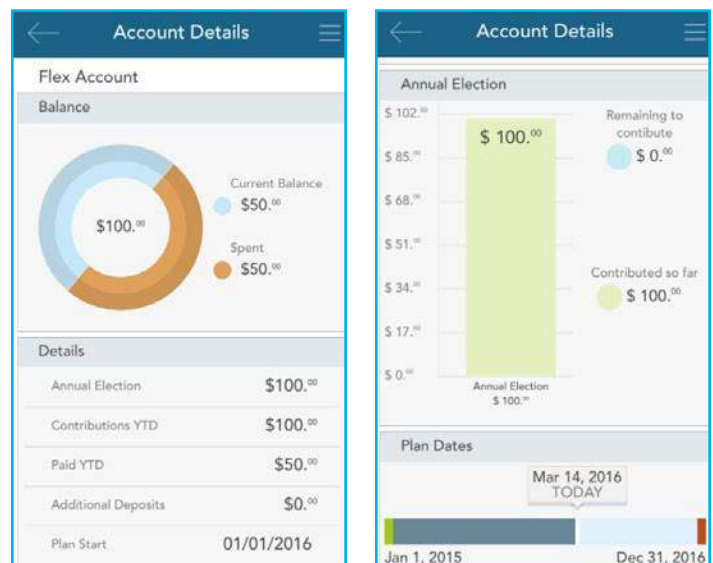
Account Details

Flex Account

Balance

$100.$^{00}$

Current Balance
$50.$^{00}$

Spent
$50.$^{00}$

Details

| | |
|---|---|
| Annual Election | $100.$^{00}$ |
| Contributions YTD | $100.$^{00}$ |
| Paid YTD | $50.$^{00}$ |
| Additional Deposits | $0.$^{00}$ |
| Plan Start | 01/01/2016 |

Account Details

Annual Election

$ 102.$^{00}$
$ 85.$^{00}$
$ 68.$^{00}$
$ 51.$^{00}$
$ 34.$^{00}$
$ 17.$^{00}$
$ 0.$^{00}$

$ 100.$^{00}$

Annual Election
$ 100.$^{00}$

Remaining to contibute
$ 0.$^{00}$

Contributed so far
$ 100.$^{00}$

Plan Dates

Mar 14, 2016
TODAY

Jan 1, 2015
Dec 31, 2016